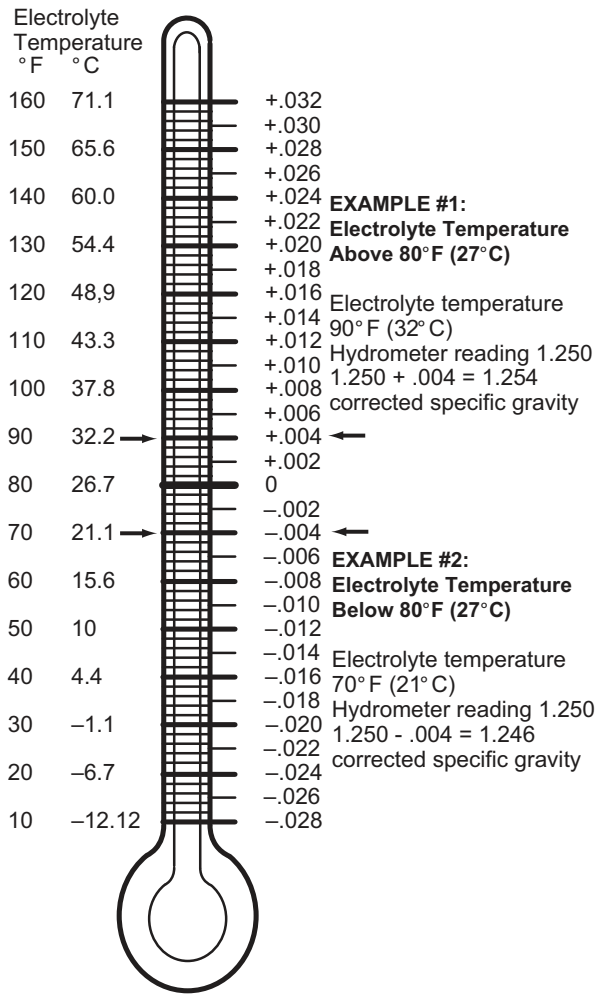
Electrolyte Temperature
°F °C

| °F | °C | Correction |
|---|---|---|
| 160 | 71.1 | +.032 |
| | | +.030 |
| 150 | 65.6 | +.028 |
| | | +.026 |
| 140 | 60.0 | +.024 |
| | | +.022 |
| 130 | 54.4 | +.020 |
| | | +.018 |
| 120 | 48,9 | +.016 |
| | | +.014 |
| 110 | 43.3 | +.012 |
| | | +.010 |
| 100 | 37.8 | +.008 |
| | | +.006 |
| 90 | 32.2 | +.004 |
| | | +.002 |
| 80 | 26.7 | 0 |
| | | –.002 |
| 70 | 21.1 | –.004 |
| | | –.006 |
| 60 | 15.6 | –.008 |
| | | –.010 |
| 50 | 10 | –.012 |
| | | –.014 |
| 40 | 4.4 | –.016 |
| | | –.018 |
| 30 | –1.1 | –.020 |
| | | –.022 |
| 20 | –6.7 | –.024 |
| | | –.026 |
| 10 | –12.12 | –.028 |

EXAMPLE #1:
Electrolyte Temperature Above 80°F (27°C)

Electrolyte temperature 90°F (32°C)
Hydrometer reading 1.250
1.250 + .004 = 1.254
corrected specific gravity

EXAMPLE #2:
Electrolyte Temperature Below 80°F (27°C)

Electrolyte temperature 70°F (21°C)
Hydrometer reading 1.250
1.250 - .004 = 1.246
corrected specific gravity